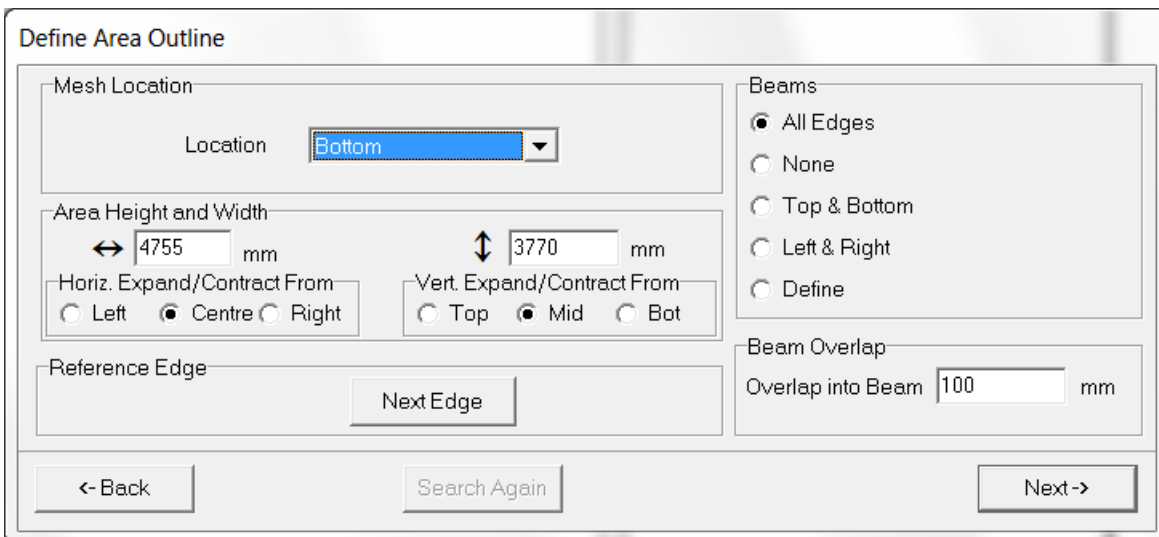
Define Area Outline

Mesh Location

Location Bottom

Area Height and Width

↔ 4755 mm

↕ 3770 mm

Horiz. Expand/Contract From

Left Centre Right

Vert. Expand/Contract From

Top Mid Bot

Reference Edge

Next Edge

Beams

All Edges

None

Top & Bottom

Left & Right

Define

Beam Overlap

Overlap into Beam 100 mm

<- Back

Search Again

Next ->